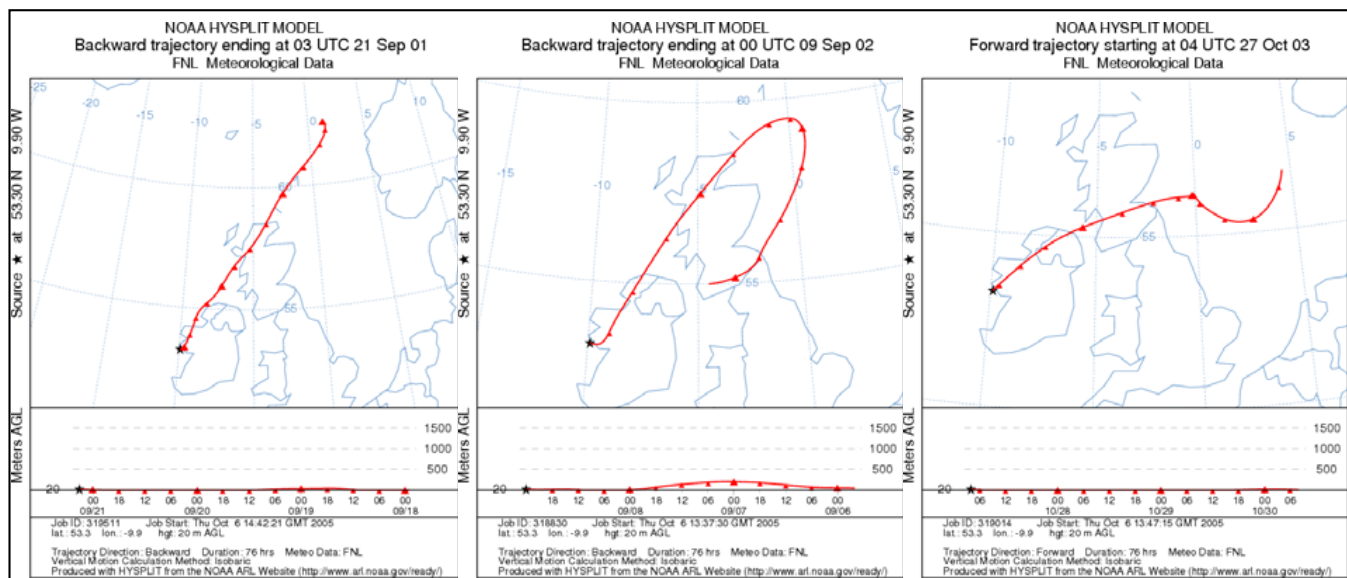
NOAA HYSPLIT MODEL
Backward trajectory ending at 03 UTC 21 Sep 01
FNL Meteorological Data

Source ★ at 53.30 N 9.90 W

-25 -20 -15 -10 -5 0 60 55

Meters AGL
1500
1000
500
20

00 18 12 06 00 18 12 06 00 18 12 06 00
09/21 09/20 09/19 09/18

Job ID: 319511 Job Start: Thu Oct 6 14:42:21 GMT 2005
lat.: 53.3 lon.: -9.9 hgt: 20 m AGL

Trajectory Direction: Backward Duration: 76 hrs Meteo Data: FNL
Vertical Motion Calculation Method: Isobaric
Produced with HYSPLIT from the NOAA ARL Website (http://www.arl.noaa.gov/ready/)

NOAA HYSPLIT MODEL
Backward trajectory ending at 00 UTC 09 Sep 02
FNL Meteorological Data

Source ★ at 53.30 N 9.90 W

60 -15 -10 -5 55

Meters AGL
1500
1000
500
20

18 12 06 00 18 12 06 00 18 12 06 00
09/08 09/07 09/06

Job ID: 318830 Job Start: Thu Oct 6 13:37:30 GMT 2005
lat.: 53.3 lon.: -9.9 hgt: 20 m AGL

Trajectory Direction: Backward Duration: 76 hrs Meteo Data: FNL
Vertical Motion Calculation Method: Isobaric
Produced with HYSPLIT from the NOAA ARL Website (http://www.arl.noaa.gov/ready/)

NOAA HYSPLIT MODEL
Forward trajectory starting at 04 UTC 27 Oct 03
FNL Meteorological Data

Source ★ at 53.30 N 9.90 W

-10 -5 0 5 55

Meters AGL
1500
1000
500
20

06 12 18 00 06 12 18 00 06 12 18 00 06
10/28 10/29 10/30

Job ID: 319014 Job Start: Thu Oct 6 13:47:15 GMT 2005
lat.: 53.3 lon.: -9.9 hgt: 20 m AGL

Trajectory Direction: Forward Duration: 76 hrs Meteo Data: FNL
Vertical Motion Calculation Method: Isobaric
Produced with HYSPLIT from the NOAA ARL Website (http://www.arl.noaa.gov/ready/)